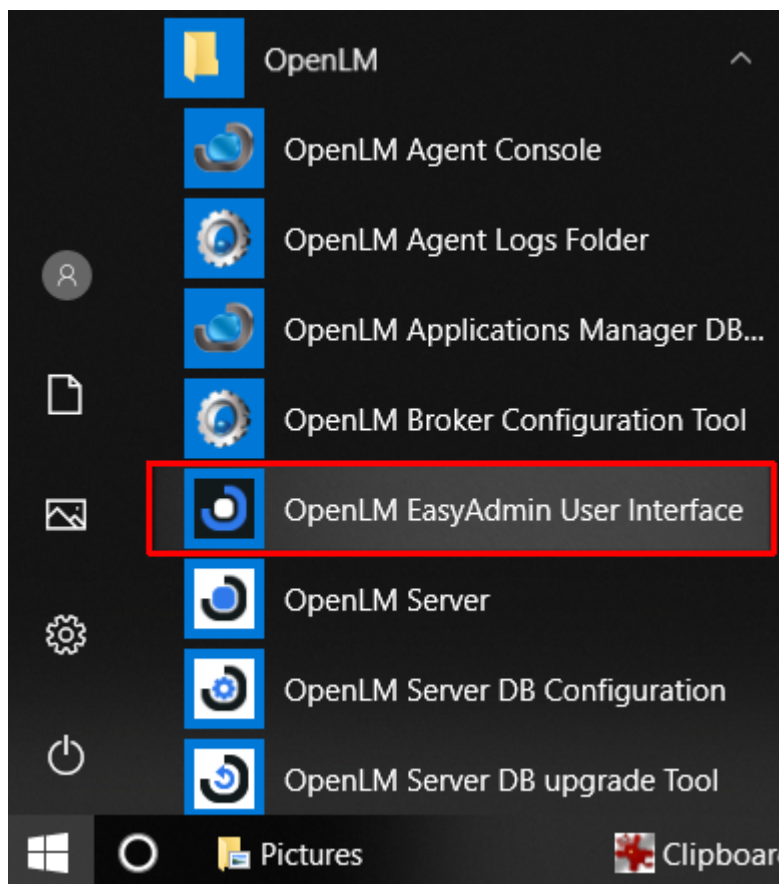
OpenLM

OpenLM Agent Console

OpenLM Agent Logs Folder

OpenLM Applications Manager DB...

OpenLM Broker Configuration Tool

OpenLM EasyAdmin User Interface

OpenLM Server

OpenLM Server DB Configuration

OpenLM Server DB upgrade Tool

Pictures

Clipboar